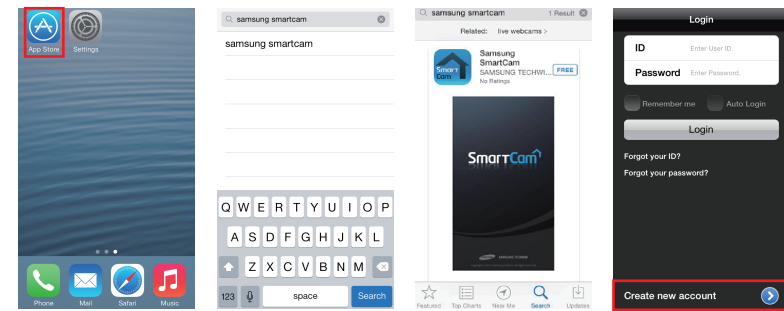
App Store
Settings
Phone
Mail
Safari
Music

samsung smartcam
samsung smartcam
Q W E R T Y U I O P
A S D F G H J K L
Z X C V B N M
123
space
Search

samsung smartcam
1 Result
Related: live webcams >
Samsung SmartCam
SAMSUNG TECHWI...
No Ratings
FREE
SmartCam
Featured
Top Charts
Near Me
Search
Updates

Login
ID
Enter User ID.
Password
Enter Password.
Remember me
Auto Login
Login
Forgot your ID?
Forgot your password?
Create new account